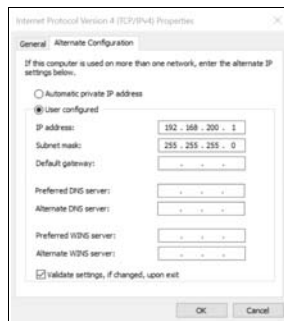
Internet Protocol Version 4 (TCP/IPv4) Properties

General | Alternate Configuration

If this computer is used on more than one network, enter the alternate IP settings below.

Automatic private IP address

User configured

IP address: 192 . 168 . 200 . 1

Subnet mask: 255 . 255 . 255 . 0

Default gateway: . . .

Preferred DNS server: . . .

Alternate DNS server: . . .

Preferred WINS server: . . .

Alternate WINS server: . . .

Validate settings, if changed, upon exit

OK | Cancel